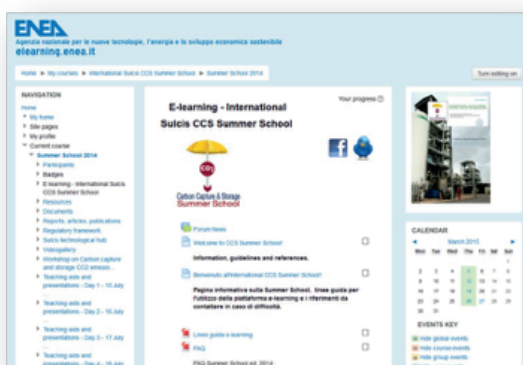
ENEA
Agenzia nazionale per le nuove tecnologie, l'energia e lo sviluppo economico sostenibile
elearning.enea.it

Home ► My courses ► International Sulcis CCS Summer School ► Summer School 2014

Turn editing on

NAVIGATION
Home
▸ My home
▸ Site pages
▸ My profile
▾ Current course
▾ Summer School 2014
▸ Participants
▸ Badges
▸ E-learning - International Sulcis CCS Summer School
▸ Resources
▸ Documents
▸ Reports, articles, publications
▸ Regulatory framework
▸ Sulcis technological hub
▸ Videogallery
▸ Workshop on Carbon capture and storage CCZ emissio...
▸ Teaching aids and presentations - Day 1 - 15 July
▸ Teaching aids and presentations - Day 2 - 16 July
▸ Teaching aids and presentations - Day 3 - 17 July
▸ Teaching aids and presentations - Day 4 - 18 July

Your progress

E-learning - International Sulcis CCS Summer School

CCS
Carbon Capture & Storage
Summer School

Forum News
Welcome to CCS Summer School!
Information, guidelines and references.
Benvenuto all'International CCS Summer School!
Pagina informativa sulla Summer School, linee guida per l'utilizzo della piattaforma e-learning e i riferimenti da contattare in caso di difficoltà.
Linee guida e-learning
FAQ
FAQ Summer School ed. 2014

CALENDAR
◄ March 2015 ►
| Mon | Tue | Wed | Thu | Fri | Sat | Sun |
|---|---|---|---|---|---|---|
| | | | | | | 1 |
| 2 | 3 | 4 | 5 | 6 | 7 | 8 |
| 9 | 10 | 11 | 12 | 13 | 14 | 15 |
| 16 | 17 | 18 | 19 | 20 | 21 | 22 |
| 23 | 24 | 25 | 26 | 27 | 28 | 29 |
| 30 | 31 | | | | | |

EVENTS KEY
Hide global events
Hide course events
Hide group events